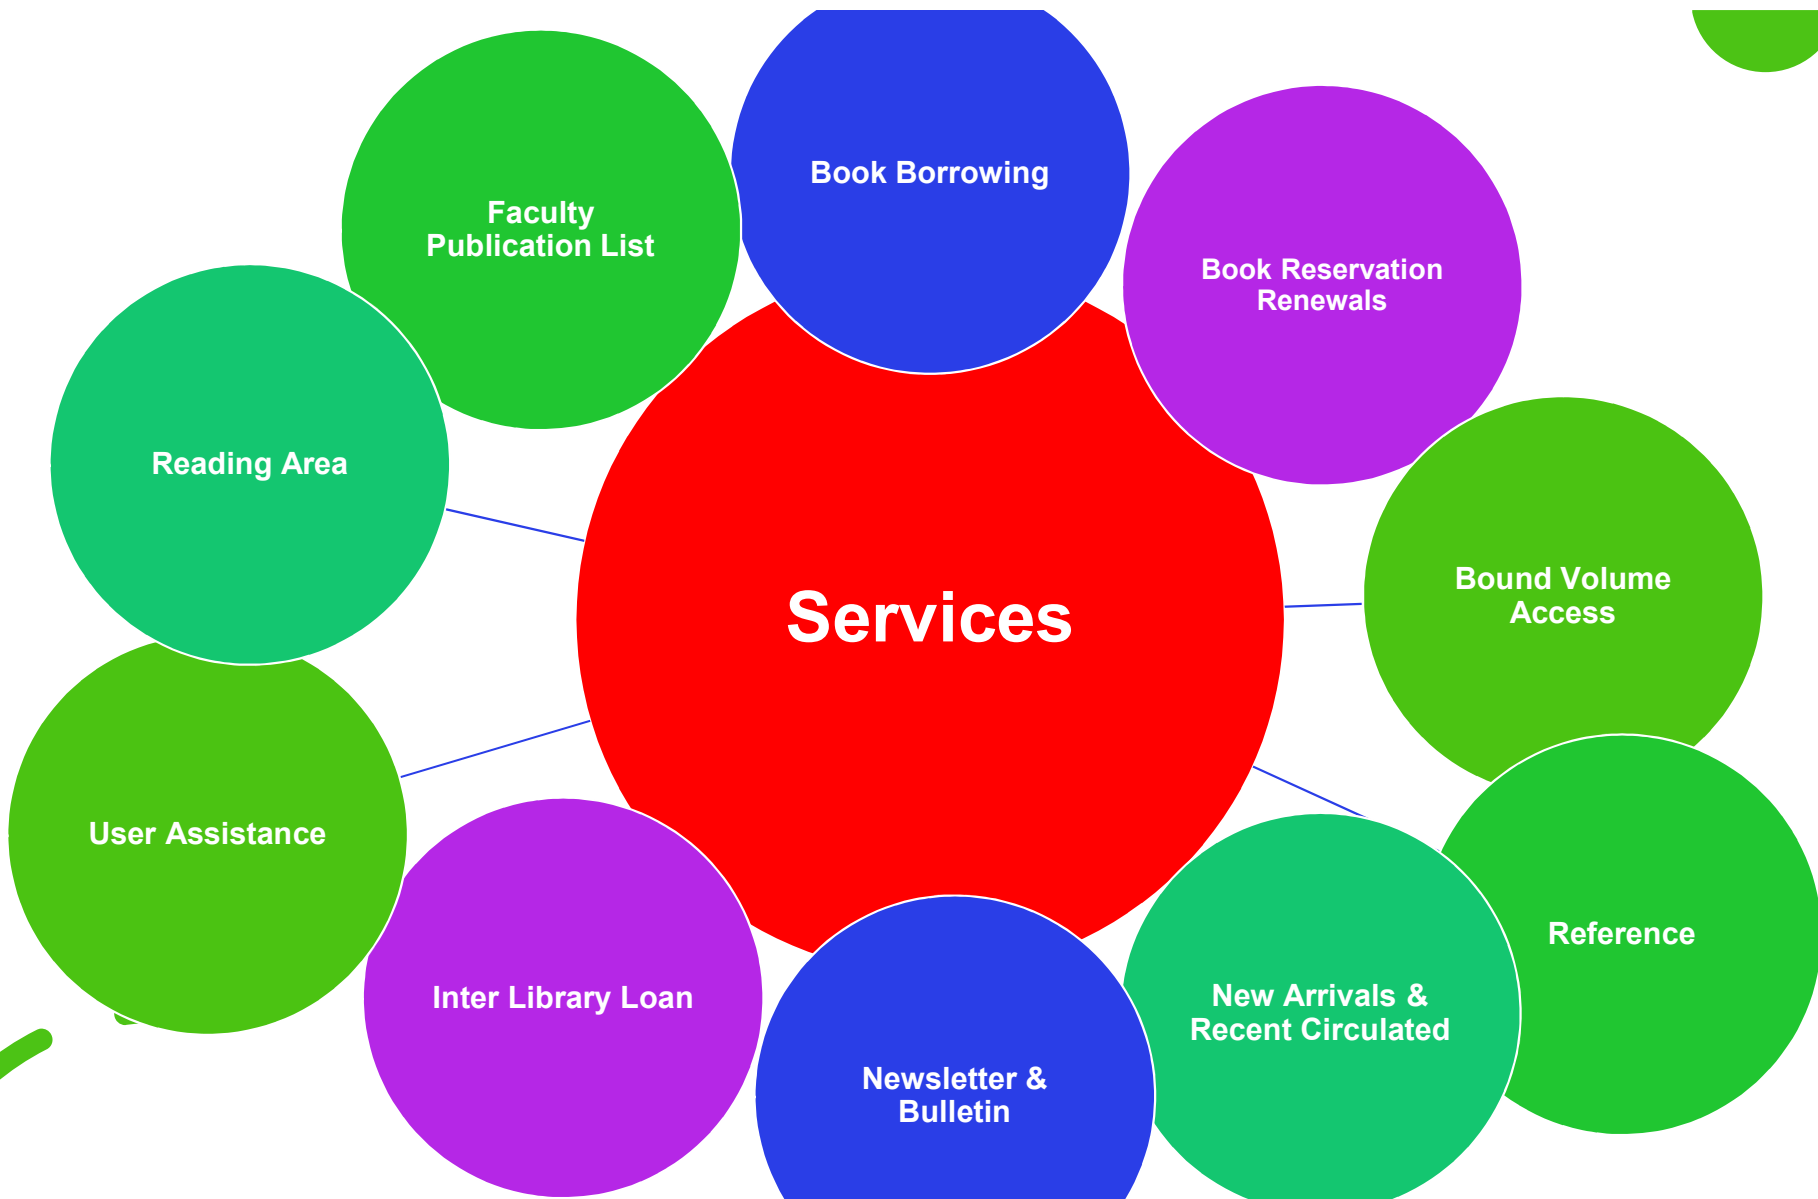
Faculty Publication List

Book Borrowing

Book Reservation Renewals

Reading Area

Services

Bound Volume Access

User Assistance

Reference

Inter Library Loan

New Arrivals & Recent Circulated

Newsletter & Bulletin